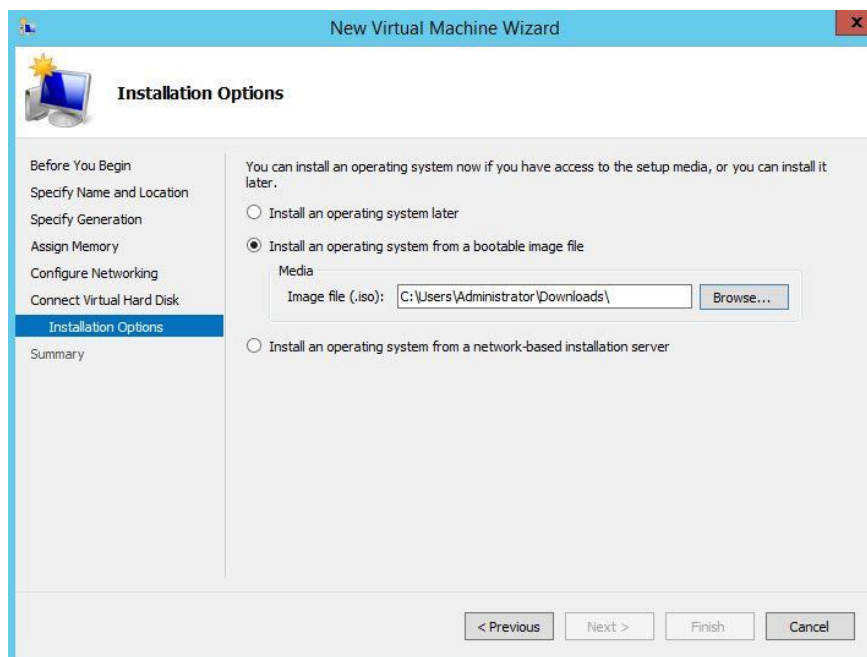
New Virtual Machine Wizard

Installation Options

Before You Begin
Specify Name and Location
Specify Generation
Assign Memory
Configure Networking
Connect Virtual Hard Disk
Installation Options
Summary

You can install an operating system now if you have access to the setup media, or you can install it later.

Install an operating system later

Install an operating system from a bootable image file

Media
Image file (.iso): C:\Users\Administrator\Downloads\ Browse...

Install an operating system from a network-based installation server

< Previous Next > Finish Cancel